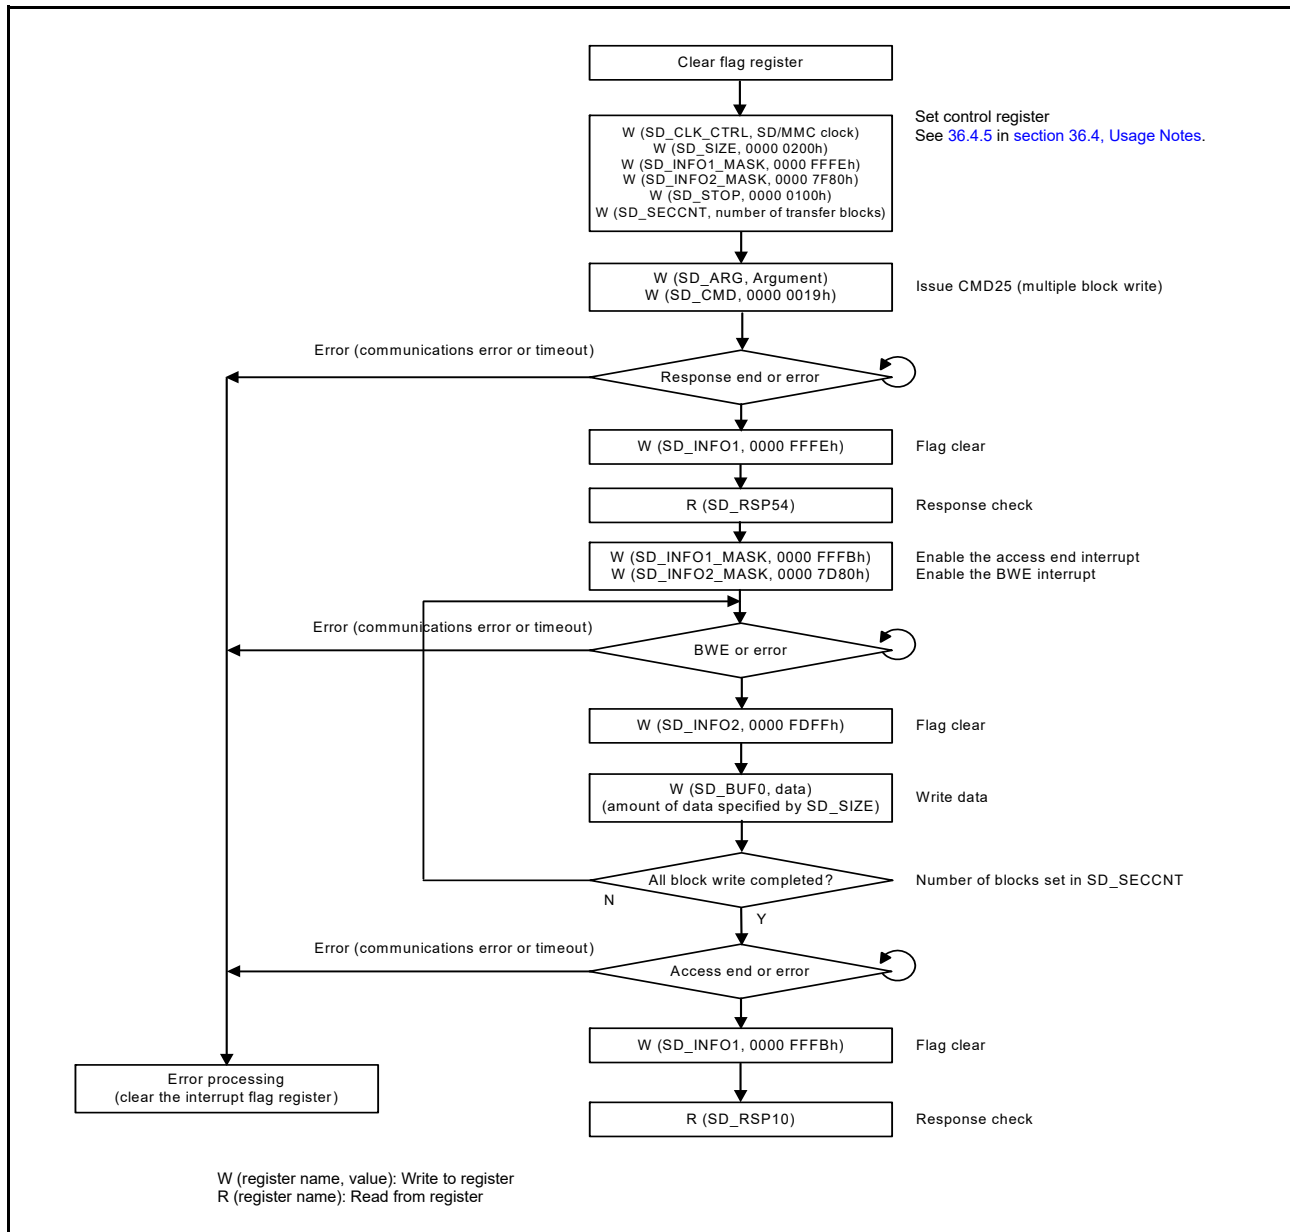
Clear flag register

W (SD_CLK_CTRL, SD/MMC clock)
W (SD_SIZE, 0000 0200h)
W (SD_INFO1_MASK, 0000 FFFEh)
W (SD_INFO2_MASK, 0000 7F80h)
W (SD_STOP, 0000 0100h)
W (SD_SECCNT, number of transfer blocks)

Set control register
See 36.4.5 in section 36.4, Usage Notes.

W (SD_ARG, Argument)
W (SD_CMD, 0000 0019h)

Issue CMD25 (multiple block write)

Error (communications error or timeout)

Response end or error

W (SD_INFO1, 0000 FFFEh)

Flag clear

R (SD_RSP54)

Response check

W (SD_INFO1_MASK, 0000 FFFBh)
W (SD_INFO2_MASK, 0000 7D80h)

Enable the access end interrupt
Enable the BWE interrupt

Error (communications error or timeout)

BWE or error

W (SD_INFO2, 0000 FDFFh)

Flag clear

W (SD_BUF0, data)
(amount of data specified by SD_SIZE)

Write data

All block write completed?

Number of blocks set in SD_SECCNT

N

Y

Error (communications error or timeout)

Access end or error

W (SD_INFO1, 0000 FFFBh)

Flag clear

Error processing
(clear the interrupt flag register)

R (SD_RSP10)

Response check

W (register name, value): Write to register
R (register name): Read from register